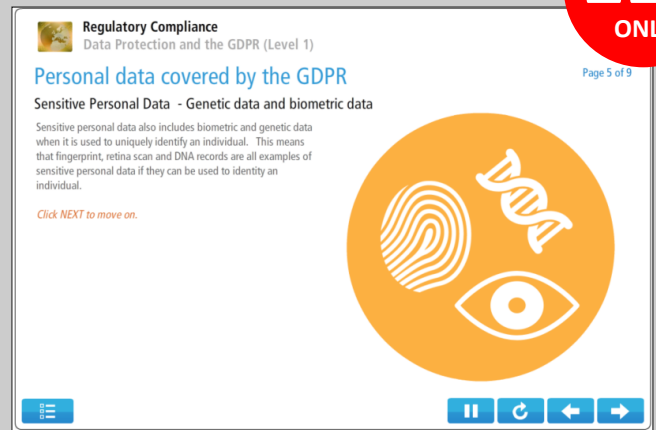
Regulatory Compliance
Data Protection and the GDPR (Level 1)

ONL

Personal data covered by the GDPR

Page 5 of 9

Sensitive Personal Data - Genetic data and biometric data

Sensitive personal data also includes biometric and genetic data when it is used to uniquely identify an individual. This means that fingerprint, retina scan and DNA records are all examples of sensitive personal data if they can be used to identity an individual.

Click NEXT to move on.